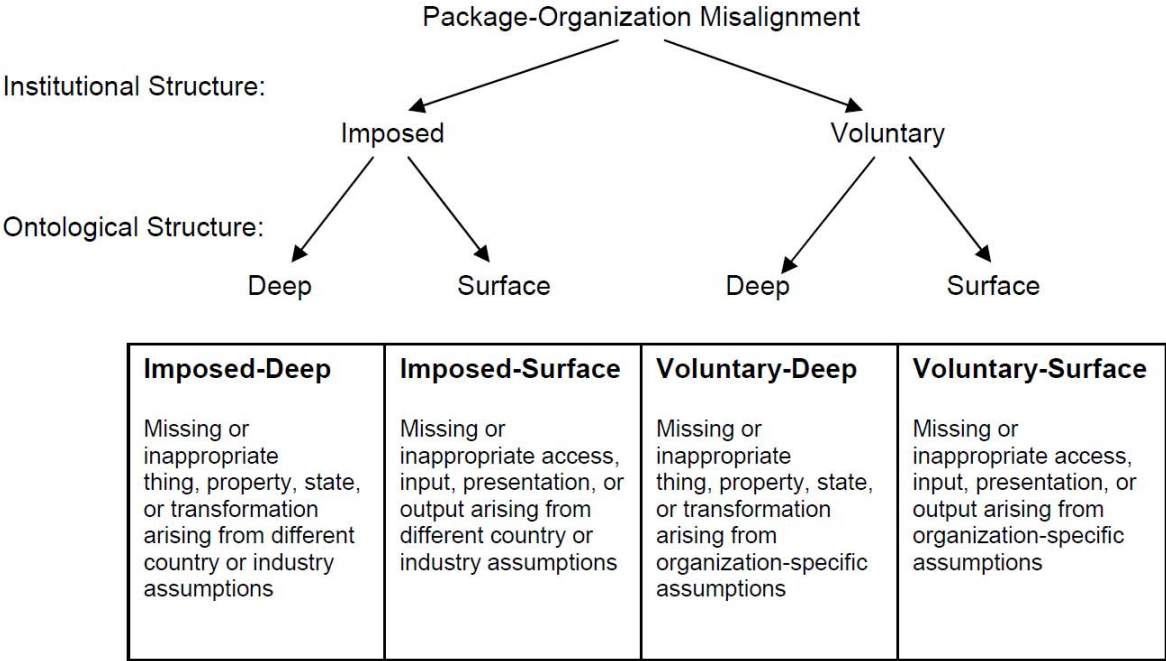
Package-Organization Misalignment

Institutional Structure:

Imposed

Voluntary

Ontological Structure:

Deep

Surface

Deep

Surface

| **Imposed-Deep** | **Imposed-Surface** | **Voluntary-Deep** | **Voluntary-Surface** |
|---|---|---|---|
| Missing or inappropriate thing, property, state, or transformation arising from different country or industry assumptions | Missing or inappropriate access, input, presentation, or output arising from different country or industry assumptions | Missing or inappropriate thing, property, state, or transformation arising from organization-specific assumptions | Missing or inappropriate access, input, presentation, or output arising from organization-specific assumptions |